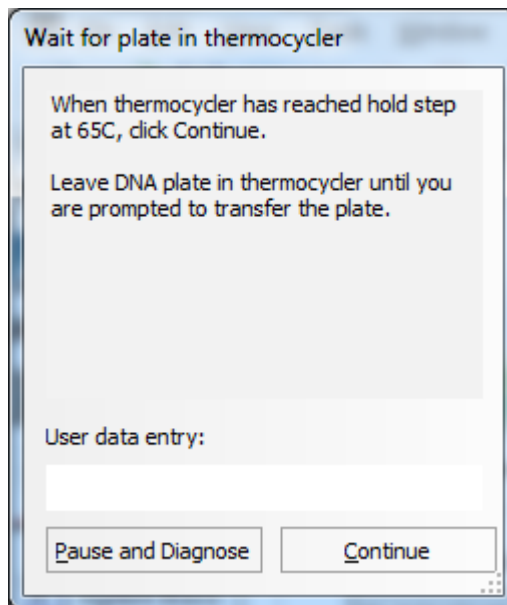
Wait for plate in thermocycler

When thermocycler has reached hold step at 65C, click Continue.

Leave DNA plate in thermocycler until you are prompted to transfer the plate.

User data entry:

Pause and Diagnose

Continue